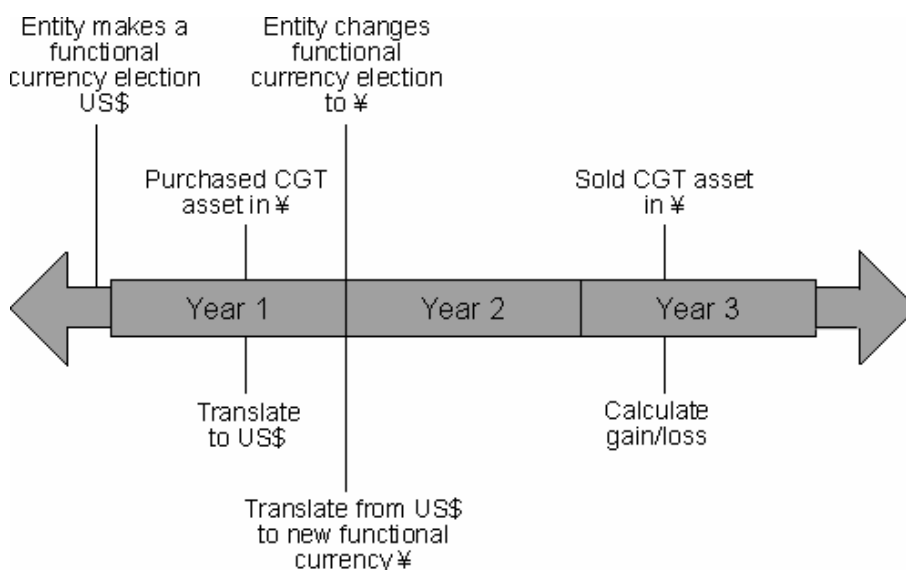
Entity makes a functional currency election US$

Entity changes functional currency election to ¥

Purchased CGT asset in ¥

Sold CGT asset in ¥

Year 1

Year 2

Year 3

Translate to US$

Calculate gain/loss

Translate from US$ to new functional currency ¥